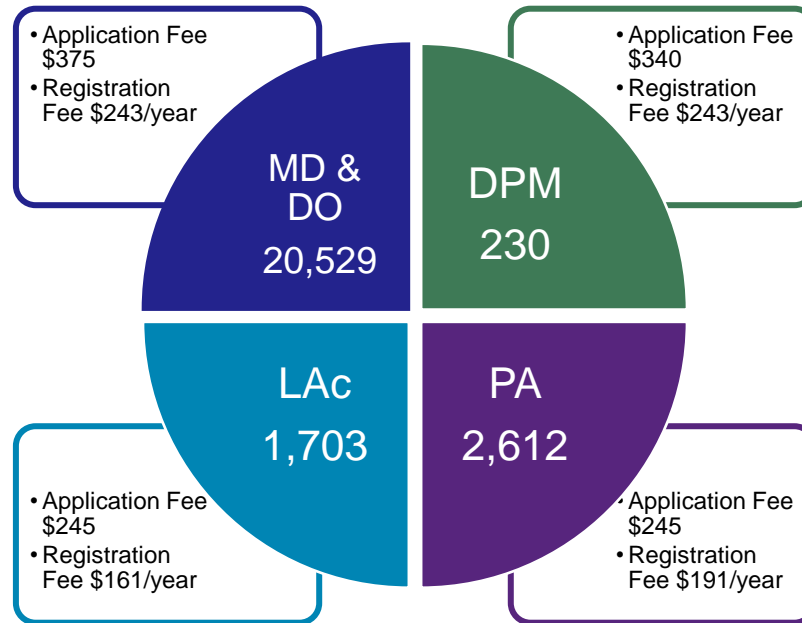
• Application Fee $375
• Registration Fee $243/year

• Application Fee $340
• Registration Fee $243/year

MD & DO
20,529

DPM
230

LAc
1,703

PA
2,612

• Application Fee $245
• Registration Fee $161/year

• Application Fee $245
• Registration Fee $191/year